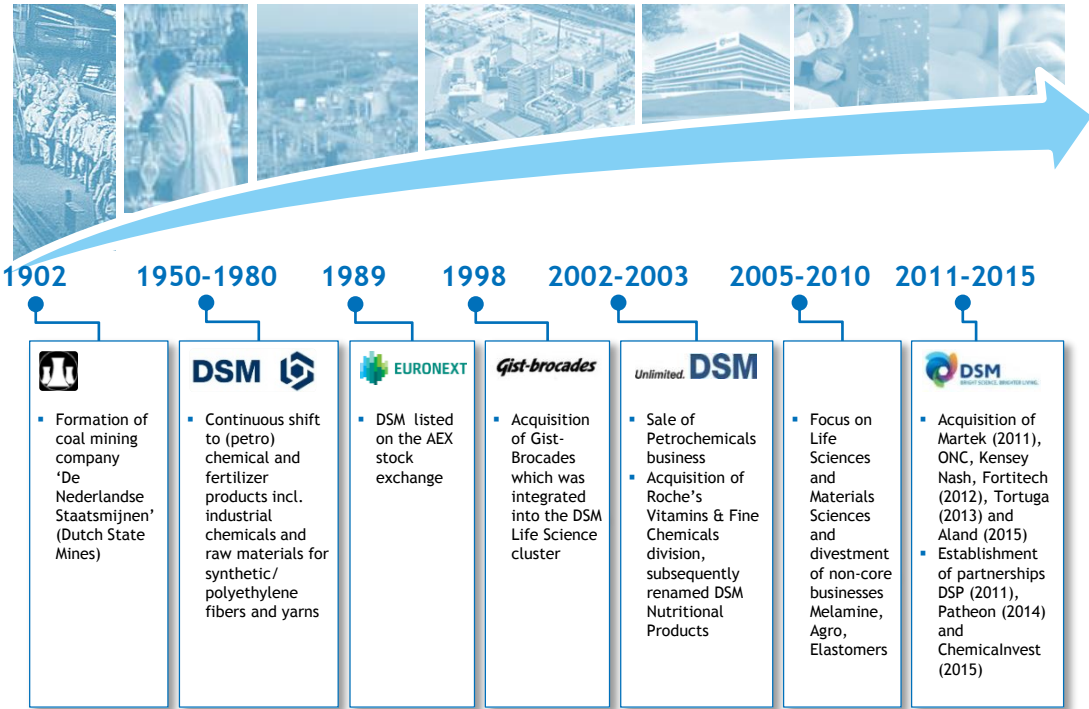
1902

1950-1980

1989

1998

2002-2003

2005-2010

2011-2015

- Formation of coal mining company 'De Nederlandse Staatsmijnen' (Dutch State Mines)

DSM

- Continuous shift to (petro) chemical and fertilizer products incl. industrial chemicals and raw materials for synthetic/ polyethylene fibers and yarns

EURONEXT

- DSM listed on the AEX stock exchange

Gist-brocades

- Acquisition of Gist-Brocades which was integrated into the DSM Life Science cluster

Unlimited. DSM

- Sale of Petrochemicals business
- Acquisition of Roche's Vitamins & Fine Chemicals division, subsequently renamed DSM Nutritional Products

- Focus on Life Sciences and Materials Sciences and divestment of non-core businesses Melamine, Agro, Elastomers

DSM
BRIGHT SCIENCE. BRIGHTER LIVING.

- Acquisition of Martek (2011), ONC, Kensey Nash, Fortitech (2012), Tortuga (2013) and Aland (2015)
- Establishment of partnerships DSP (2011), Patheon (2014) and ChemicalInvest (2015)